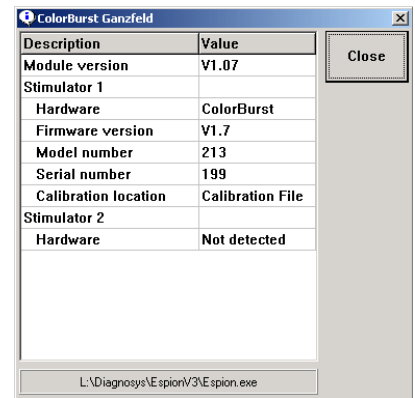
ColorBurst Ganzfeld

| Description | Value |
|---|---|
| Module version | V1.07 |
| Stimulator 1 | |
| Hardware | ColorBurst |
| Firmware version | V1.7 |
| Model number | 213 |
| Serial number | 199 |
| Calibration location | Calibration File |
| Stimulator 2 | |
| Hardware | Not detected |

Close

L:\Diagnosys\EspionV3\Espion.exe